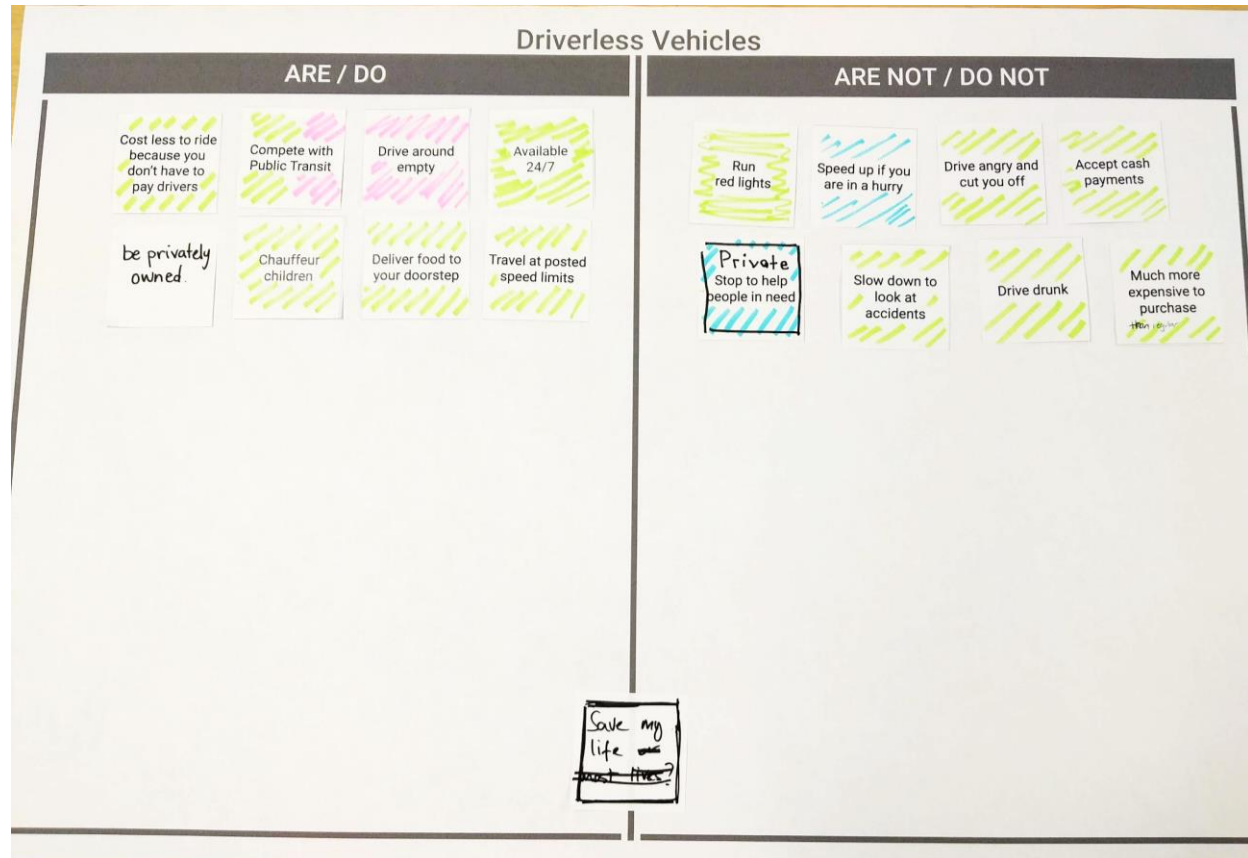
Driverless Vehicles

ARE / DO

Cost less to ride because you don't have to pay drivers

Compete with Public Transit

Drive around empty

Available 24/7

be privately owned.

Chauffeur children

Deliver food to your doorstep

Travel at posted speed limits

ARE NOT / DO NOT

Run red lights

Speed up if you are in a hurry

Drive angry and cut you off

Accept cash payments

Private
Stop to help people in need

Slow down to look at accidents

Drive drunk

Much more expensive to purchase
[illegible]

Save my life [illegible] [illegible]?